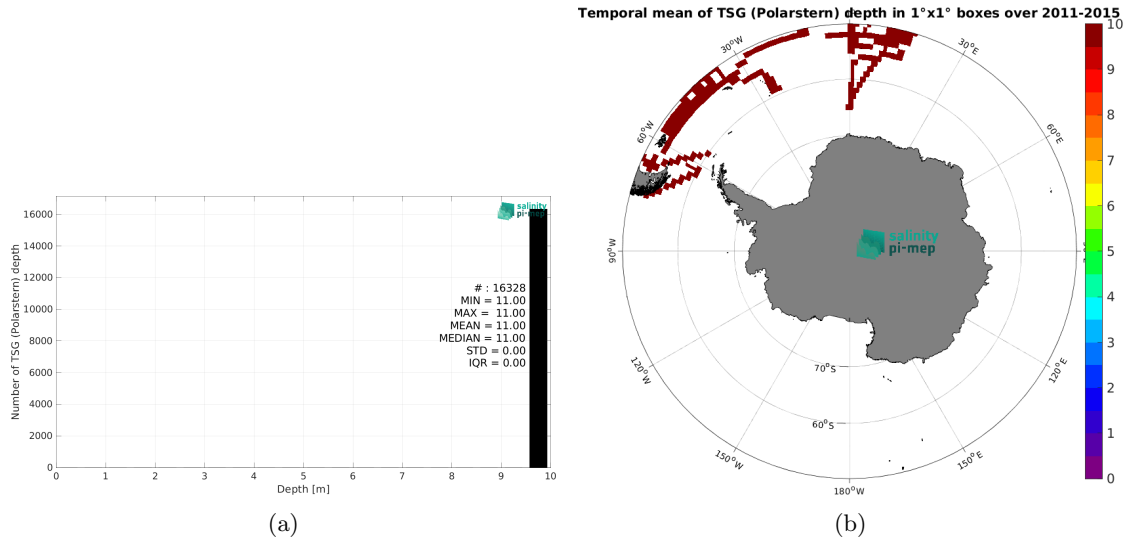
salinity pi-mep

Number of TSG (Polarstern) depth

16000
14000
12000
10000
8000
6000
4000
2000
0

# : 16328
MIN = 11.00
MAX = 11.00
MEAN = 11.00
MEDIAN = 11.00
STD = 0.00
IQR = 0.00

0 1 2 3 4 5 6 7 8 9 10
Depth [m]

(a)

Temporal mean of TSG (Polarstern) depth in 1°x1° boxes over 2011-2015

30°W
30°E
60°W
60°E
90°W
120°W
120°E
150°W
150°E
180°W
70°S
60°S

salinity pi-mep

10
9
8
7
6
5
4
3
2
1
0

(b)